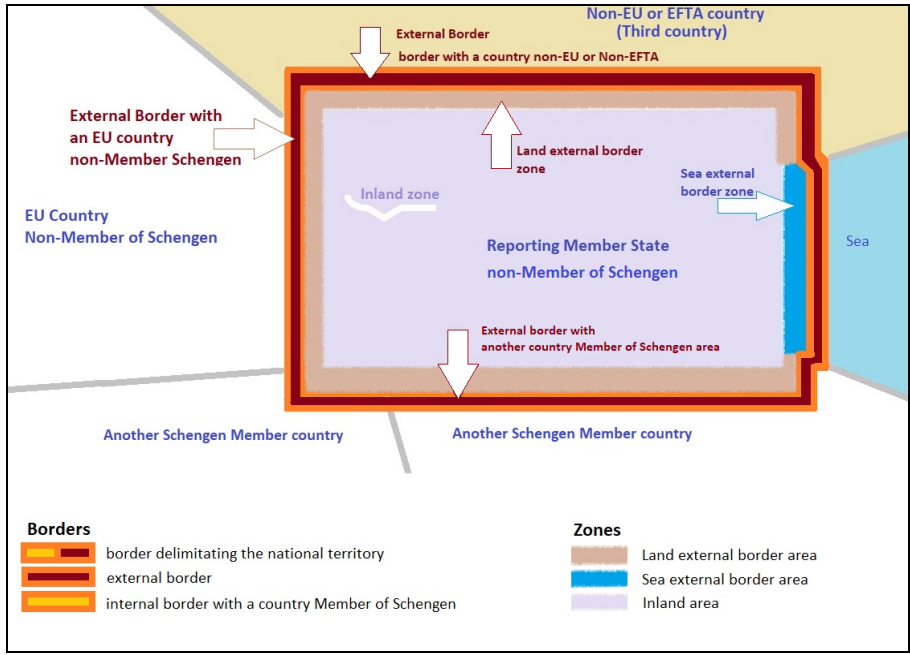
Non-EU or EFTA country
(Third country)

External Border
border with a country non-EU or Non-EFTA

External Border with an EU country non-Member Schengen

Land external border zone

Sea external border zone

Inland zone

EU Country
Non-Member of Schengen

Reporting Member State
non-Member of Schengen

Sea

External border with another country Member of Schengen area

Another Schengen Member country

Another Schengen Member country

Borders
border delimitating the national territory
external border
internal border with a country Member of Schengen

Zones
Land external border area
Sea external border area
Inland area